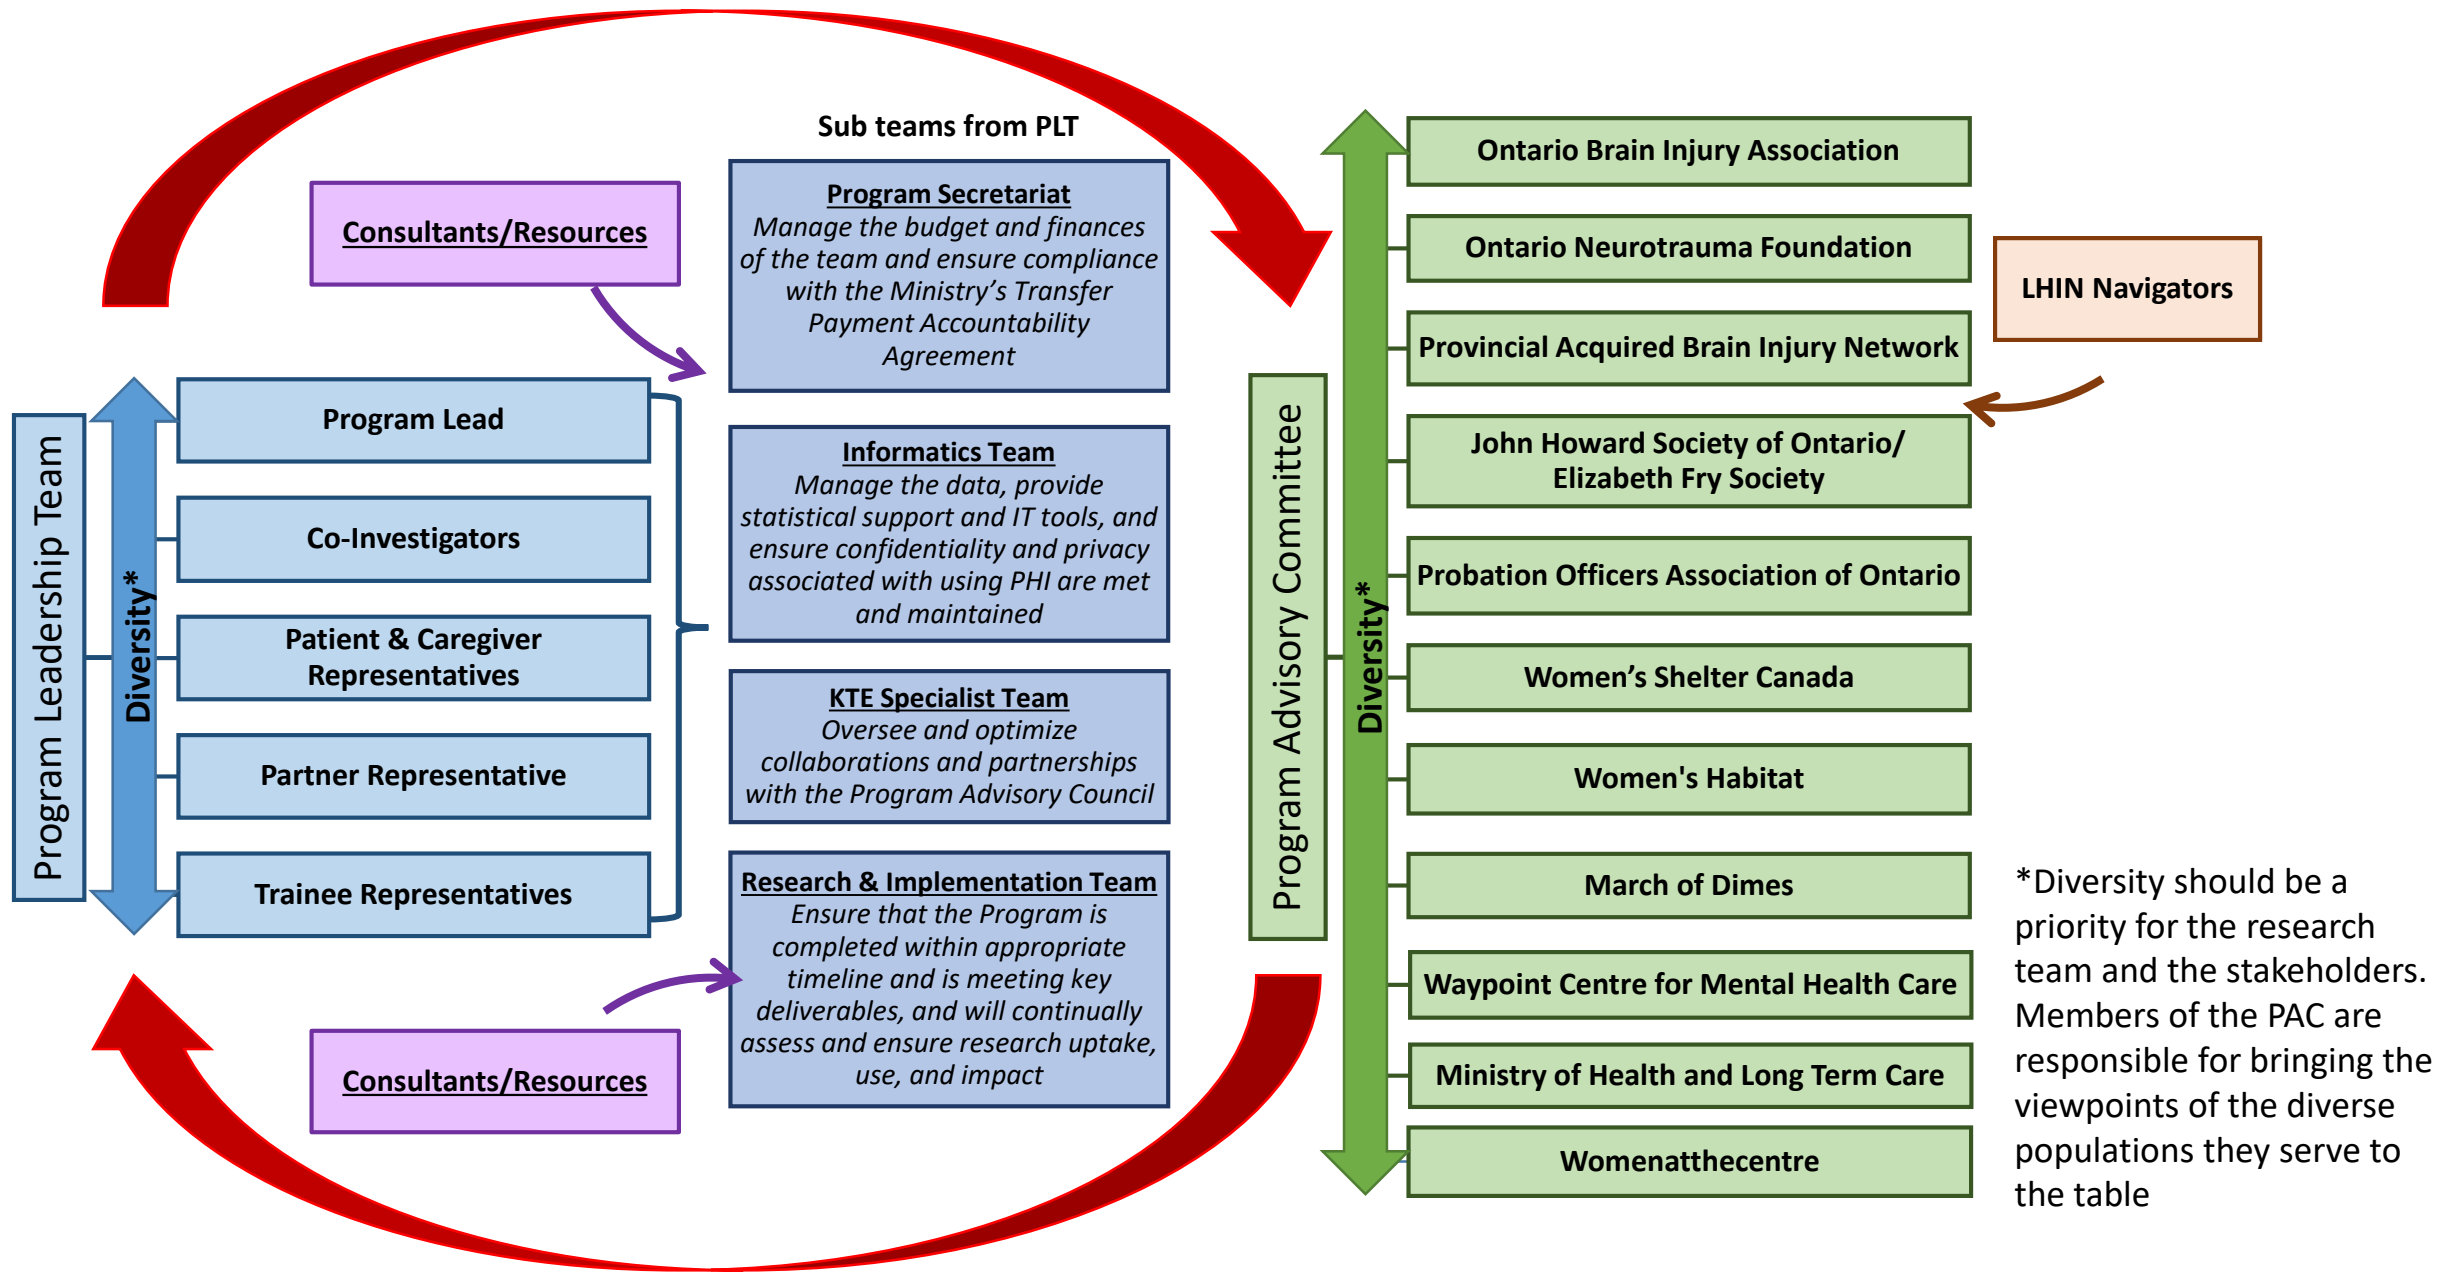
Sub teams from PLT

Consultants/Resources

Program Secretariat
Manage the budget and finances of the team and ensure compliance with the Ministry's Transfer Payment Accountability Agreement

Program Leadership Team

Diversity*

Program Lead

Co-Investigators

Patient & Caregiver Representatives

Partner Representative

Trainee Representatives

Informatics Team
Manage the data, provide statistical support and IT tools, and ensure confidentiality and privacy associated with using PHI are met and maintained

KTE Specialist Team
Oversee and optimize collaborations and partnerships with the Program Advisory Council

Research & Implementation Team
Ensure that the Program is completed within appropriate timeline and is meeting key deliverables, and will continually assess and ensure research uptake, use, and impact

Consultants/Resources

Program Advisory Committee

Diversity*

Ontario Brain Injury Association

Ontario Neurotrauma Foundation

LHIN Navigators

Provincial Acquired Brain Injury Network

John Howard Society of Ontario/ Elizabeth Fry Society

Probation Officers Association of Ontario

Women's Shelter Canada

Women's Habitat

March of Dimes

Waypoint Centre for Mental Health Care

Ministry of Health and Long Term Care

Womenatthecentre

*Diversity should be a priority for the research team and the stakeholders. Members of the PAC are responsible for bringing the viewpoints of the diverse populations they serve to the table